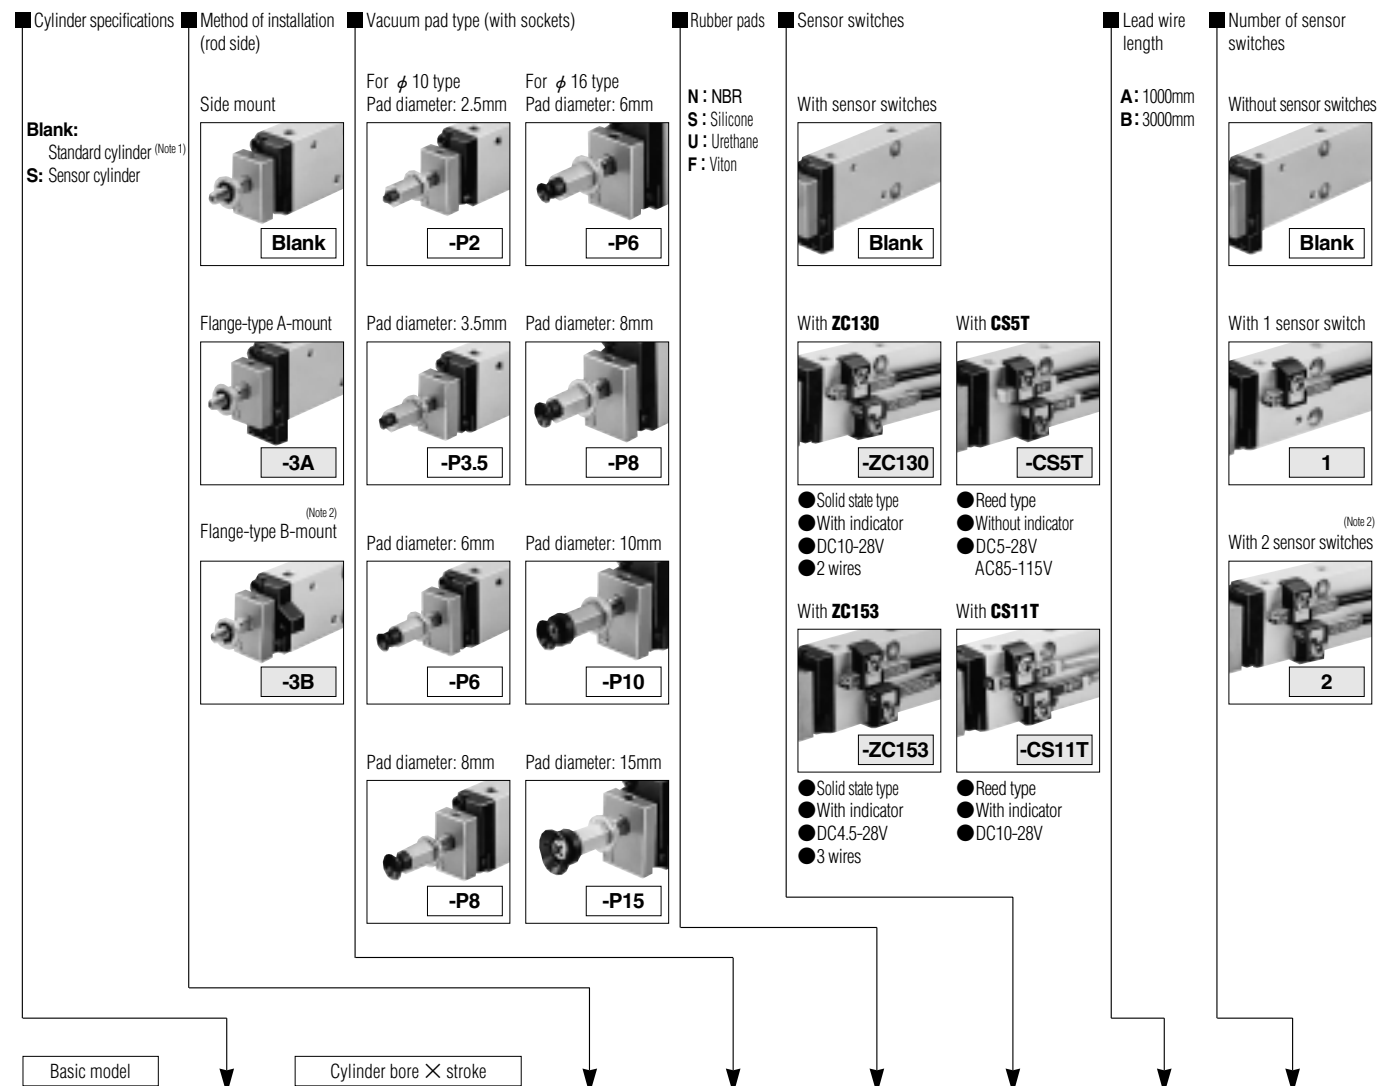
■Cylinder specifications

Blank: Standard cylinder (Note 1)
S: Sensor cylinder

■Method of installation (rod side)

Side mount
Blank

Flange-type A-mount
-3A

(Note 2)
Flange-type B-mount
-3B

■Vacuum pad type (with sockets)

For $\phi$ 10 type
Pad diameter: 2.5mm
-P2

For $\phi$ 16 type
Pad diameter: 6mm
-P6

Pad diameter: 3.5mm
-P3.5

Pad diameter: 8mm
-P8

Pad diameter: 6mm
-P6

Pad diameter: 10mm
-P10

Pad diameter: 8mm
-P8

Pad diameter: 15mm
-P15

■Rubber pads

N : NBR
S : Silicone
U : Urethane
F : Viton

■Sensor switches

With sensor switches
Blank

With ZC130
-ZC130
●Solid state type
●With indicator
●DC10-28V
●2 wires

With CS5T
-CS5T
●Reed type
●Without indicator
●DC5-28V AC85-115V

With ZC153
-ZC153
●Solid state type
●With indicator
●DC4.5-28V
●3 wires

With CS11T
-CS11T
●Reed type
●With indicator
●DC10-28V

■Lead wire length

A: 1000mm
B: 3000mm

■Number of sensor switches

Without sensor switches
Blank

With 1 sensor switch
1

(Note 2)
With 2 sensor switches
2

Basic model

Cylinder bore × stroke